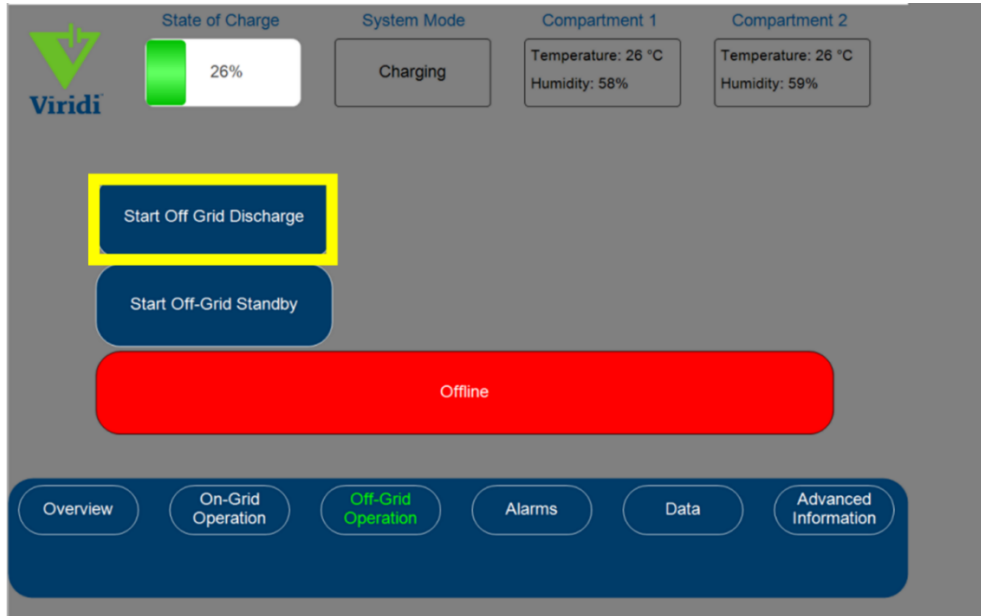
Viridi

State of Charge
26%

System Mode
Charging

Compartment 1
Temperature: 26 °C
Humidity: 58%

Compartment 2
Temperature: 26 °C
Humidity: 59%

Start Off Grid Discharge

Start Off-Grid Standby

Offline

Overview
On-Grid Operation
Off-Grid Operation
Alarms
Data
Advanced Information